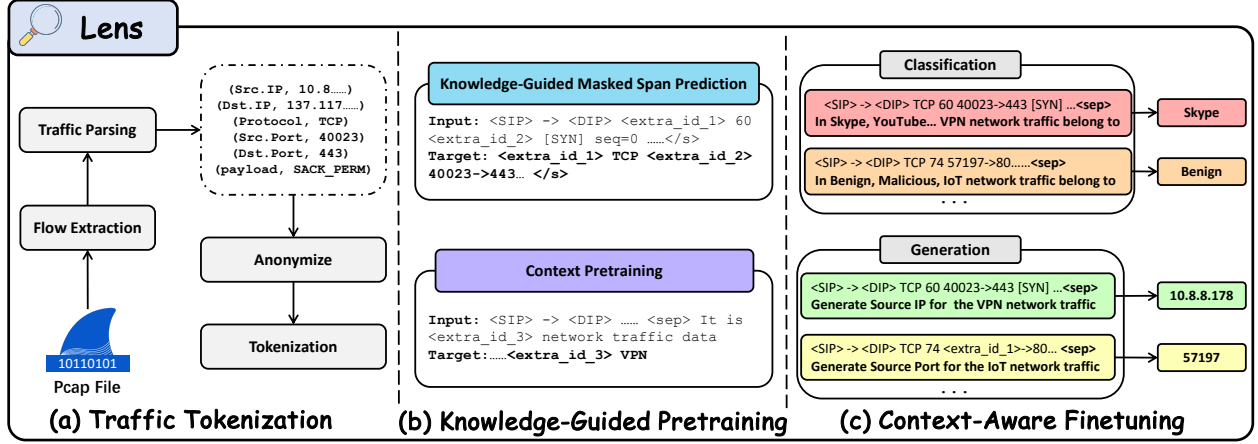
Lens

Traffic Parsing

(Src.IP, 10.8……)
(Dst.IP, 137.117……)
(Protocol, TCP)
(Src.Port, 40023)
(Dst.Port, 443)
(payload, SACK_PERM)

Flow Extraction

Anonymize

Tokenization

10110101
Pcap File

(a) Traffic Tokenization

Knowledge-Guided Masked Span Prediction

Input: <SIP> -> <DIP> <extra_id_1> 60 <extra_id_2> [SYN] seq=0 ……</s>
Target: <extra_id_1> TCP <extra_id_2> 40023->443… </s>

Context Pretraining

Input: <SIP> -> <DIP> …… <sep> It is <extra_id_3> network traffic data
Target:……<extra_id_3> VPN

(b) Knowledge-Guided Pretraining

Classification

<SIP> -> <DIP> TCP 60 40023->443 [SYN] …<sep>
In Skype, YouTube… VPN network traffic belong to

Skype

<SIP> -> <DIP> TCP 74 57197->80……<sep>
In Benign, Malicious, IoT network traffic belong to

Benign

. . .

Generation

<SIP> -> <DIP> TCP 60 40023->443 [SYN] …<sep>
Generate Source IP for the VPN network traffic

10.8.8.178

<SIP> -> <DIP> TCP 74 <extra_id_1>->80… <sep>
Generate Source Port for the IoT network traffic

57197

. . .

(c) Context-Aware Finetuning